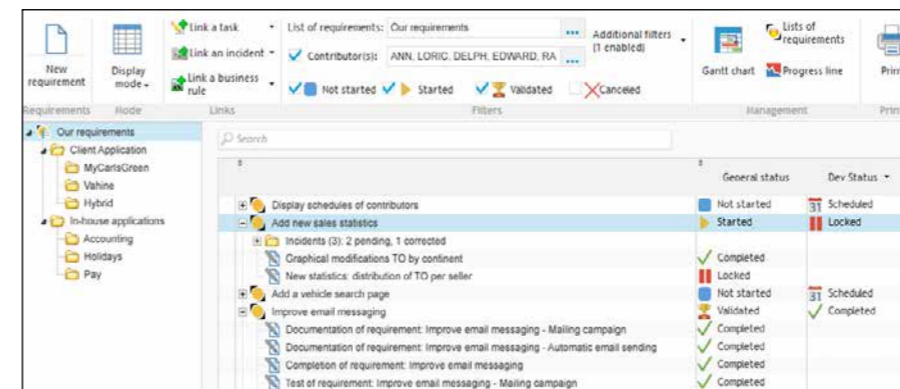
New requirement
Display mode
Link a task
Link an incident
Link a business rule
List of requirements: Our requirements
Contributor(s): ANN, LORIC, DELPH, EDWARD, RA
Additional filters (1 enabled)
Not started
Started
Validated
Canceled
Gantt chart
Lists of requirements
Progress line
Prin
Requirements
Mode
Links
Filters
Management
Prin

Our requirements
Client Application
MyCarlsGreen
Vahine
Hybrid
In-house applications
Accounting
Holidays
Pay

Search

| | General status | Dev Status |
|---|---|---|
| Display schedules of contributors | Not started | Scheduled |
| Add new sales statistics | Started | Locked |
| Incidents (3): 2 pending, 1 corrected | | |
| Graphical modifications TO by continent | Completed | |
| New statistics: distribution of TO per seller | Locked | |
| Add a vehicle search page | Not started | Scheduled |
| Improve email messaging | Validated | Completed |
| Documentation of requirement: Improve email messaging - Mailing campaign | Completed | |
| Documentation of requirement: Improve email messaging - Automatic email sending | Completed | |
| Completion of requirement: Improve email messaging | Completed | |
| Test of requirement: Improve email messaging - Mailing campaign | Completed | |